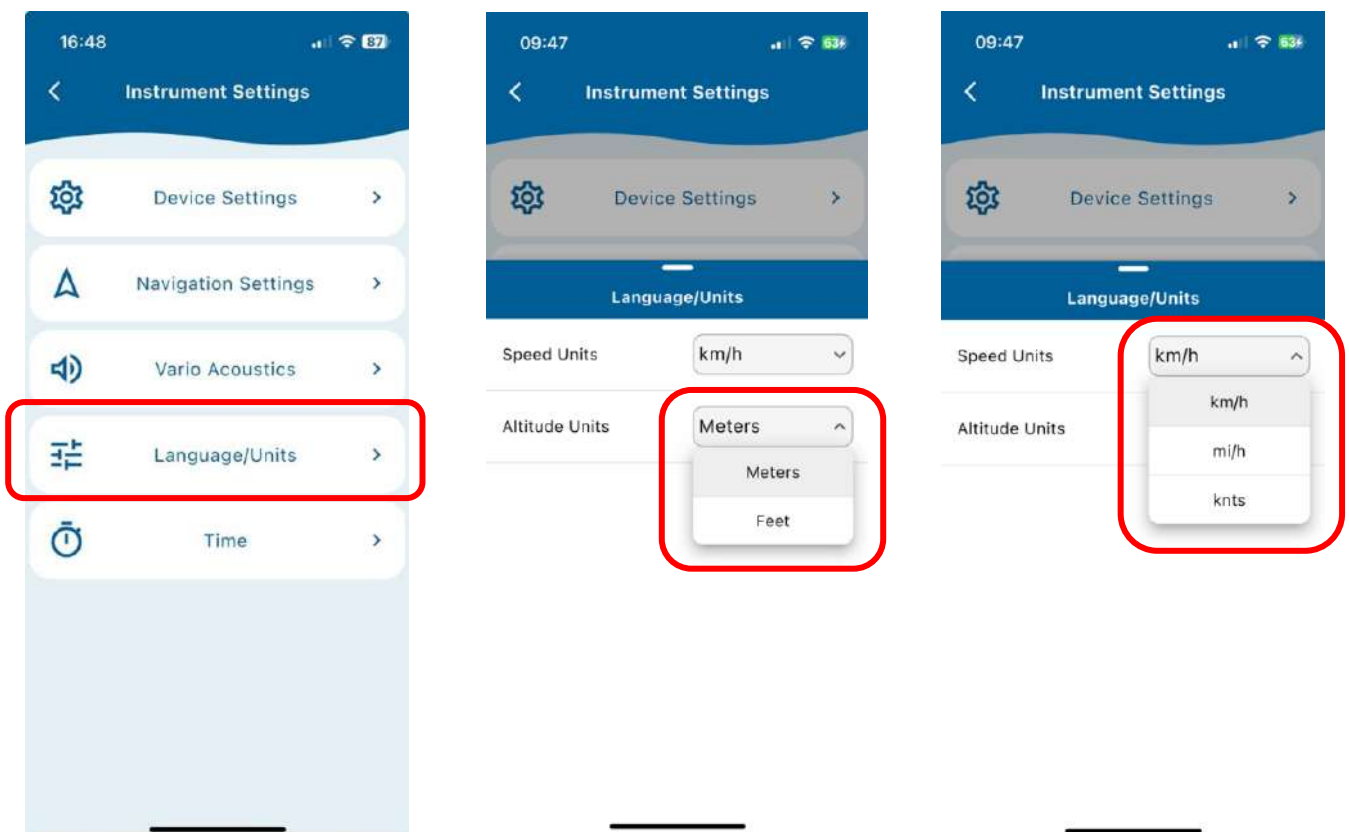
16:48
87
Instrument Settings
Device Settings
Navigation Settings
Vario Acoustics
Language/Units
Time

09:47
63
Instrument Settings
Device Settings
Language/Units
Speed Units
km/h
Altitude Units
Meters
Meters
Feet

09:47
63
Instrument Settings
Device Settings
Language/Units
Speed Units
km/h
Altitude Units
km/h
mi/h
knts